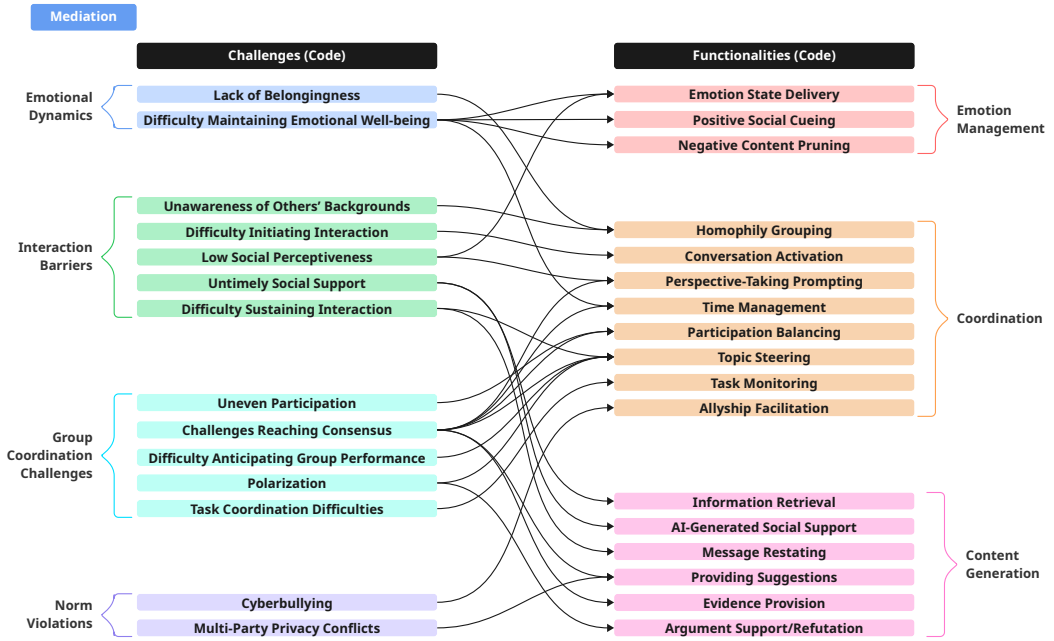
Mediation

Challenges (Code)

Emotional Dynamics
Lack of Belongingness
Difficulty Maintaining Emotional Well-being

Interaction Barriers
Unawareness of Others' Backgrounds
Difficulty Initiating Interaction
Low Social Perceptiveness
Untimely Social Support
Difficulty Sustaining Interaction

Group Coordination Challenges
Uneven Participation
Challenges Reaching Consensus
Difficulty Anticipating Group Performance
Polarization
Task Coordination Difficulties

Norm Violations
Cyberbullying
Multi-Party Privacy Conflicts

Functionalities (Code)

Emotion State Delivery
Positive Social Cueing
Negative Content Pruning
Emotion Management

Homophily Grouping
Conversation Activation
Perspective-Taking Prompting
Time Management
Participation Balancing
Topic Steering
Task Monitoring
Allyship Facilitation
Coordination

Information Retrieval
AI-Generated Social Support
Message Restating
Providing Suggestions
Evidence Provision
Argument Support/Refutation
Content Generation